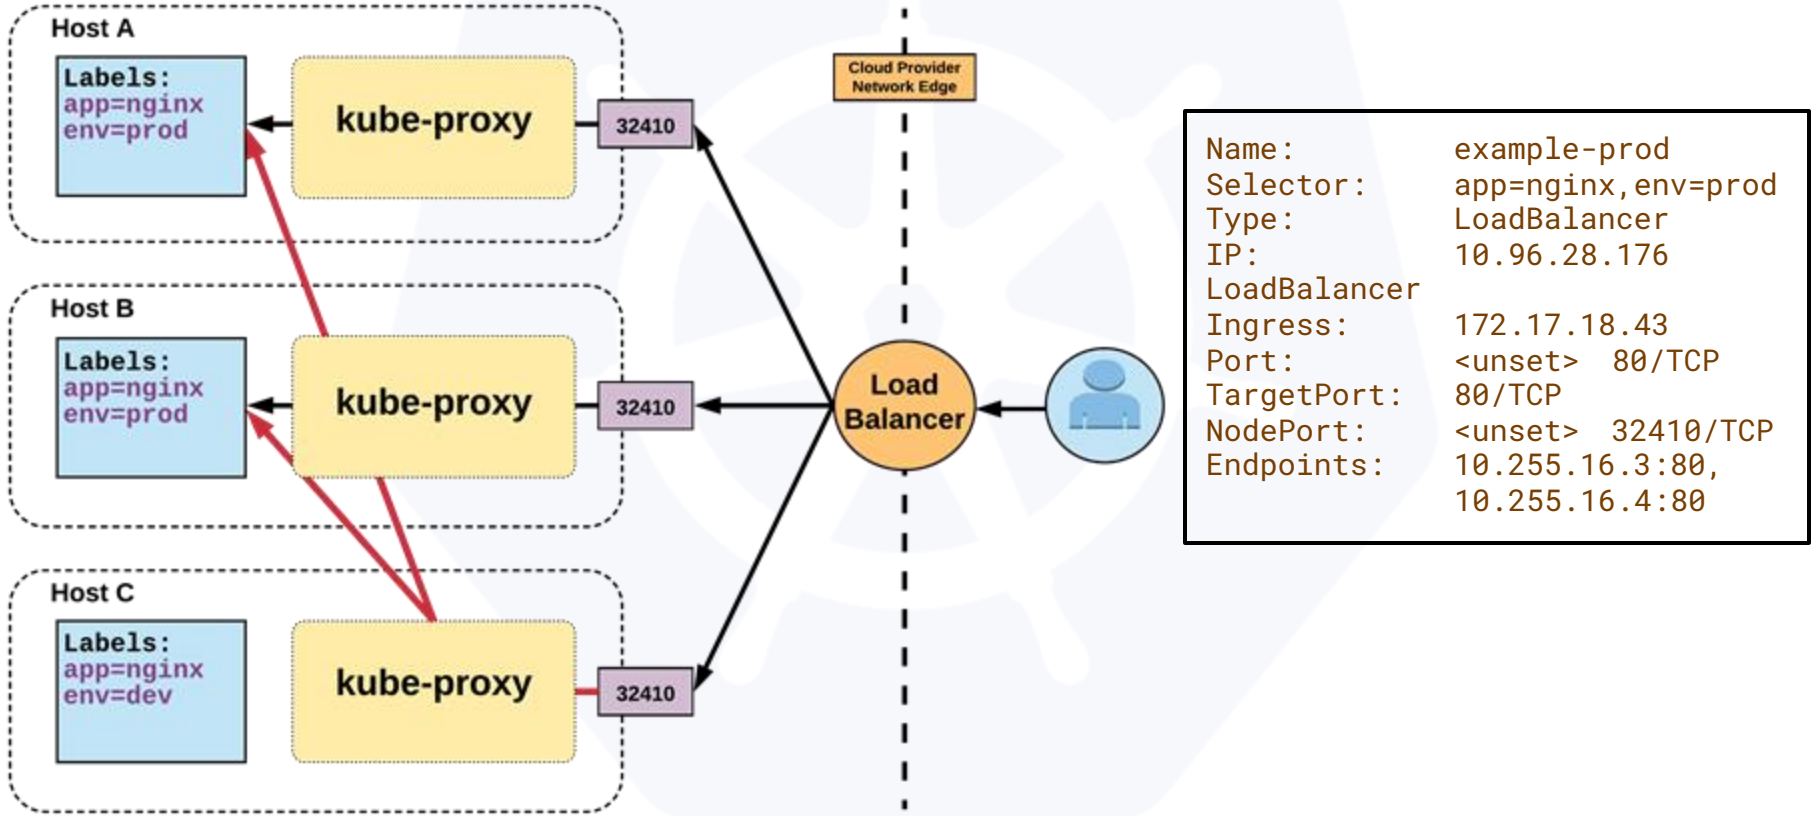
Host A

Labels:
app=nginx
env=prod

kube-proxy

32410

Host B

Labels:
app=nginx
env=prod

kube-proxy

32410

Host C

Labels:
app=nginx
env=dev

kube-proxy

32410

Cloud Provider Network Edge

Load Balancer

| | |
|---|---|
| Name: | example-prod |
| Selector: | app=nginx,env=prod |
| Type: | LoadBalancer |
| IP: | 10.96.28.176 |
| LoadBalancer Ingress: | 172.17.18.43 |
| Port: | <unset> 80/TCP |
| TargetPort: | 80/TCP |
| NodePort: | <unset> 32410/TCP |
| Endpoints: | 10.255.16.3:80, 10.255.16.4:80 |